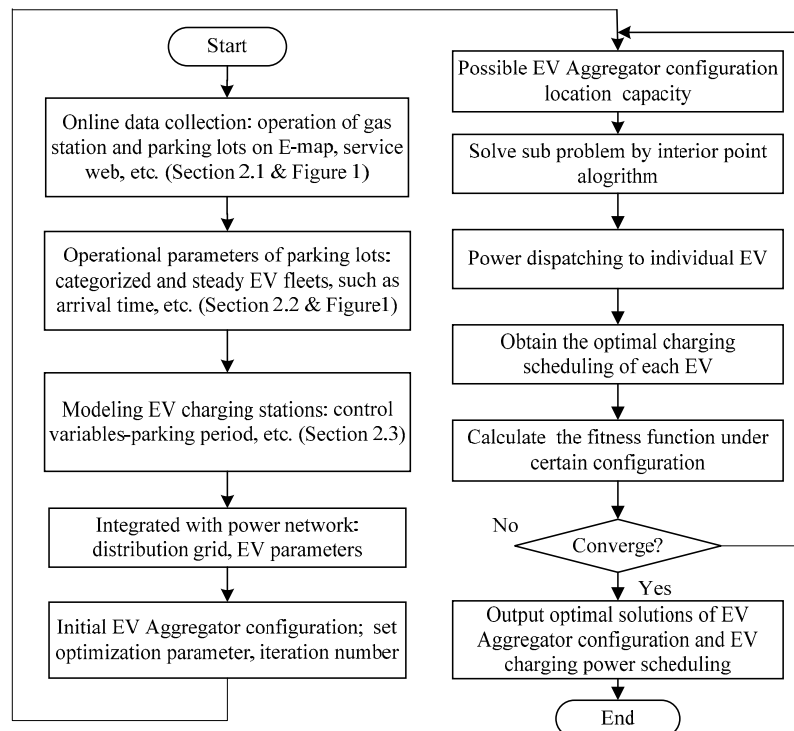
Start

Online data collection: operation of gas station and parking lots on E-map, service web, etc. (Section 2.1 & Figure 1)

Operational parameters of parking lots: categorized and steady EV fleets, such as arrival time, etc. (Section 2.2 & Figure1)

Modeling EV charging stations: control variables-parking period, etc. (Section 2.3)

Integrated with power network: distribution grid, EV parameters

Initial EV Aggregator configuration; set optimization parameter, iteration number

Possible EV Aggregator configuration location capacity

Solve sub problem by interior point alogrithm

Power dispatching to individual EV

Obtain the optimal charging scheduling of each EV

Calculate the fitness function under certain configuration

No

Converge?

Yes

Output optimal solutions of EV Aggregator configuration and EV charging power scheduling

End